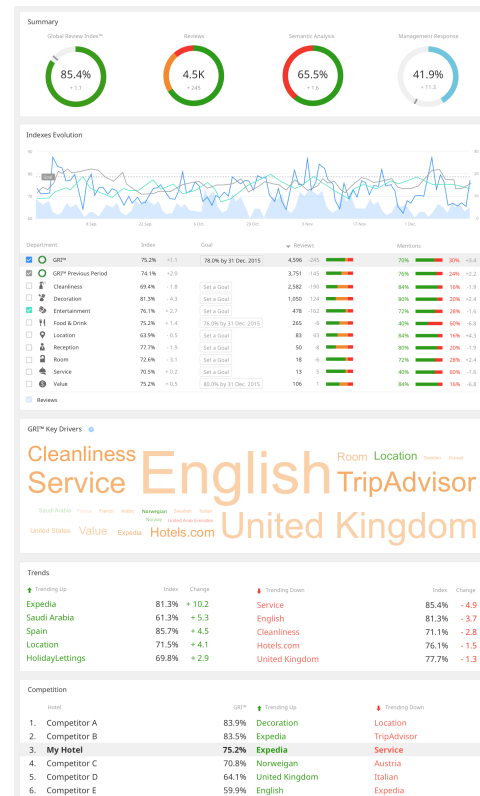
Summary

Global Review Index™
85.4%
+ 1.1

Reviews
4.5K
+ 245

Semantic Analysis
65.5%
+ 1.6

Management Response
41.9%
+ 11.3

Indexes Evolution

| Department | Index | | Goal | Reviews | | Mentions | | |
|---|---|---|---|---|---|---|---|---|
| GRI™ | 75.2% | +1.1 | 78.0% by 31 Dec. 2015 | 4,596 | -245 | 70% | 30% | +3.4 |
| GRI™ Previous Period | 74.1% | +2.0 | | 3,751 | -145 | 76% | 24% | +2.2 |
| Cleanliness | 69.4% | - 1.8 | Set a Goal | 2,582 | -190 | 84% | 16% | -1.8 |
| Decoration | 81.3% | - 4.3 | Set a Goal | 1,050 | 124 | 80% | 20% | +2.4 |
| Entertainment | 76.1% | + 2.7 | Set a Goal | 478 | -162 | 72% | 28% | -1.6 |
| Food & Drink | 75.2% | + 1.4 | 76.0% by 31 Dec. 2015 | 265 | -6 | 40% | 60% | -6.8 |
| Location | 63.9% | - 0.5 | Set a Goal | 83 | -43 | 84% | 16% | +6.3 |
| Reception | 77.7% | - 1.9 | Set a Goal | 50 | -8 | 80% | 20% | -1.3 |
| Room | 72.6% | - 3.1 | Set a Goal | 18 | -6 | 72% | 28% | +2.4 |
| Service | 70.5% | + 0.2 | Set a Goal | 13 | 5 | 40% | 60% | -1.6 |
| Value | 75.2% | + 0.5 | 80.0% by 31 Dec. 2015 | 106 | 1 | 84% | 16% | -6.8 |

Reviews

GRI™ Key Drivers

Cleanliness Service English Room Location TripAdvisor Saudi Arabia French Arabic Norwegian Sweden Italian Russia United States Value Expedia Hotels.com United Kingdom

Trends

Trending Up | Index | Change
Expedia | 81.3% | + 10.2
Saudi Arabia | 61.3% | + 5.3
Spain | 85.7% | + 4.5
Location | 71.5% | + 4.1
HolidayLettings | 69.8% | + 2.9

Trending Down | Index | Change
Service | 85.4% | - 4.9
English | 81.3% | - 3.7
Cleanliness | 71.1% | - 2.8
Hotels.com | 76.1% | - 1.5
United Kingdom | 77.7% | - 1.3

Competition

| | Hotel | GRI™ | Trending Up | Trending Down |
|---|---|---|---|---|
| 1. | Competitor A | 83.9% | Decoration | Location |
| 2. | Competitor B | 83.5% | Expedia | TripAdvisor |
| 3. | My Hotel | 75.2% | Expedia | Service |
| 4. | Competitor C | 70.8% | Norwegian | Austria |
| 5. | Competitor D | 64.1% | United Kingdom | Italian |
| 6. | Competitor E | 59.9% | English | Expedia |